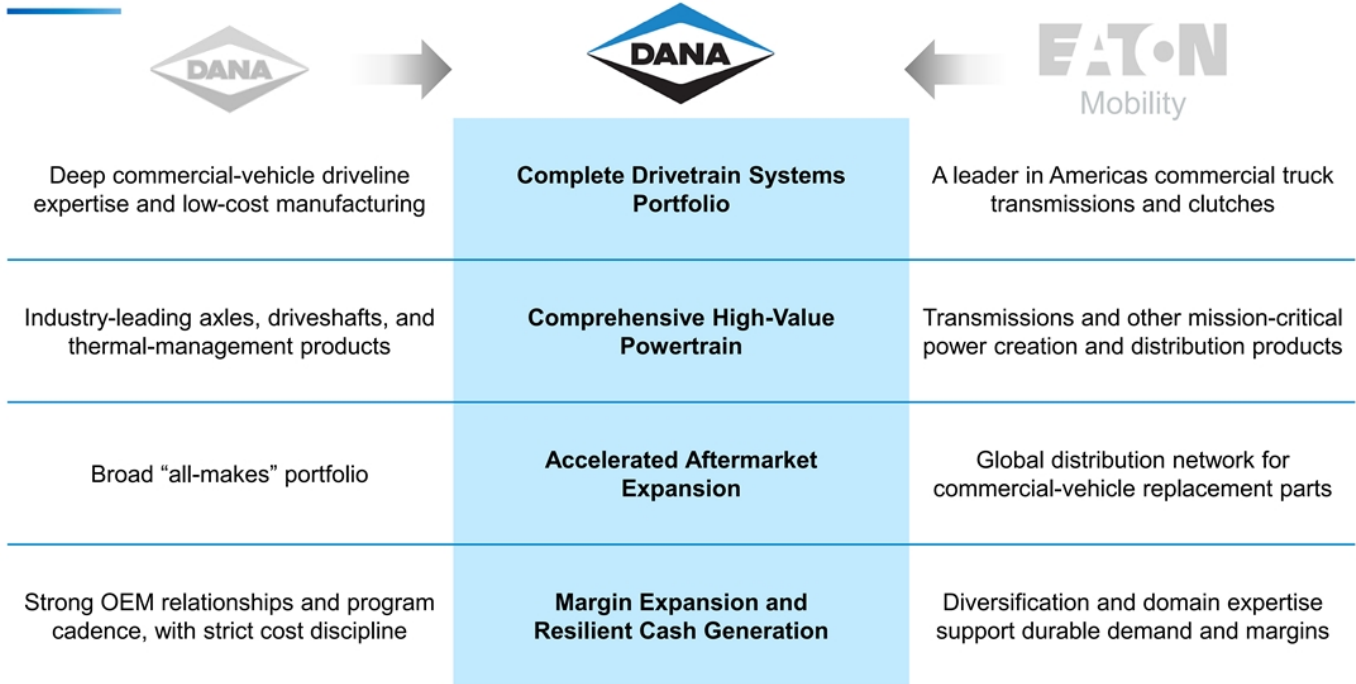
DANA

DANA

EATON
Mobility

| Deep commercial-vehicle driveline expertise and low-cost manufacturing | **Complete Drivetrain Systems Portfolio** | A leader in Americas commercial truck transmissions and clutches |
|---|---|---|
| Industry-leading axles, driveshafts, and thermal-management products | **Comprehensive High-Value Powertrain** | Transmissions and other mission-critical power creation and distribution products |
| Broad "all-makes" portfolio | **Accelerated Aftermarket Expansion** | Global distribution network for commercial-vehicle replacement parts |
| Strong OEM relationships and program cadence, with strict cost discipline | **Margin Expansion and Resilient Cash Generation** | Diversification and domain expertise support durable demand and margins |